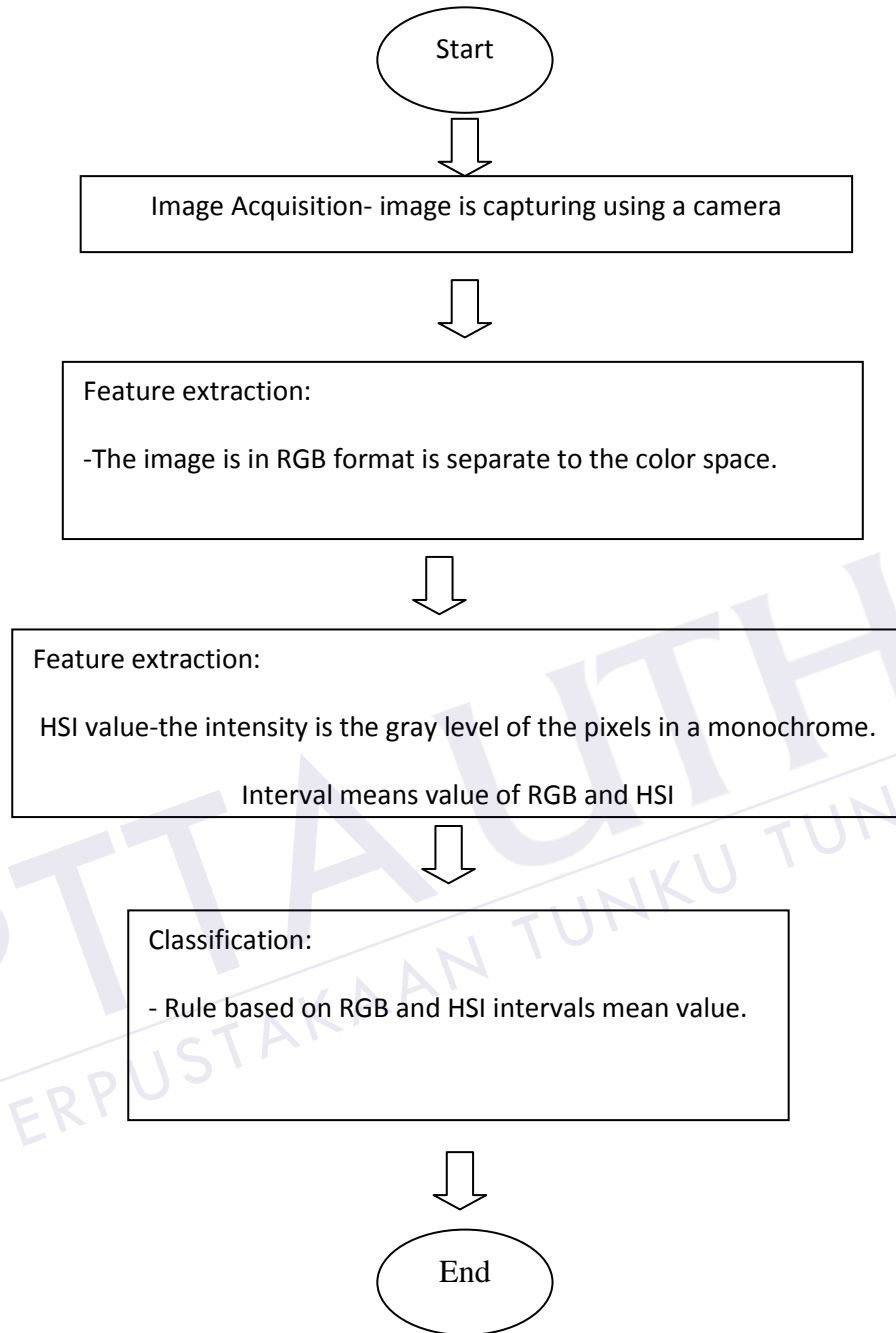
Start

Image Acquisition- image is capturing using a camera

Feature extraction:

-The image is in RGB format is separate to the color space.

Feature extraction:

HSI value-the intensity is the gray level of the pixels in a monochrome.

Interval means value of RGB and HSI

Classification:

- Rule based on RGB and HSI intervals mean value.

End

ERPUSTAKAAN TUNKU TUN

PTTAUTH